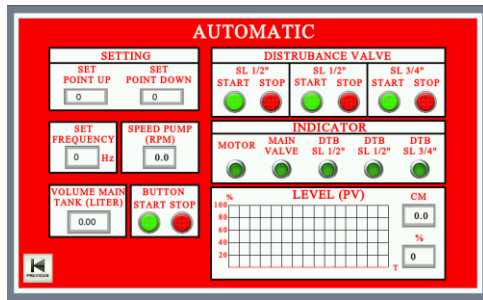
AUTOMATIC

SETTING

SET POINT UP
0

SET POINT DOWN
0

SET FREQUENCY
0 Hz

SPEED PUMP (RPM)
0.0

VOLUME MAIN TANK (LITER)
0.00

BUTTON
START STOP

DISTRUBANCE VALVE

SL 1/2"
START STOP

SL 1/2"
START STOP

SL 3/4"
START STOP

INDICATOR

MOTOR

MAIN VALVE

DTB SL 1/2"

DTB SL 1/2"

DTB SL 3/4"

LEVEL (PV)

%
100
80
60
40
20
T

CM
0.0

%
0

PREVIOUS